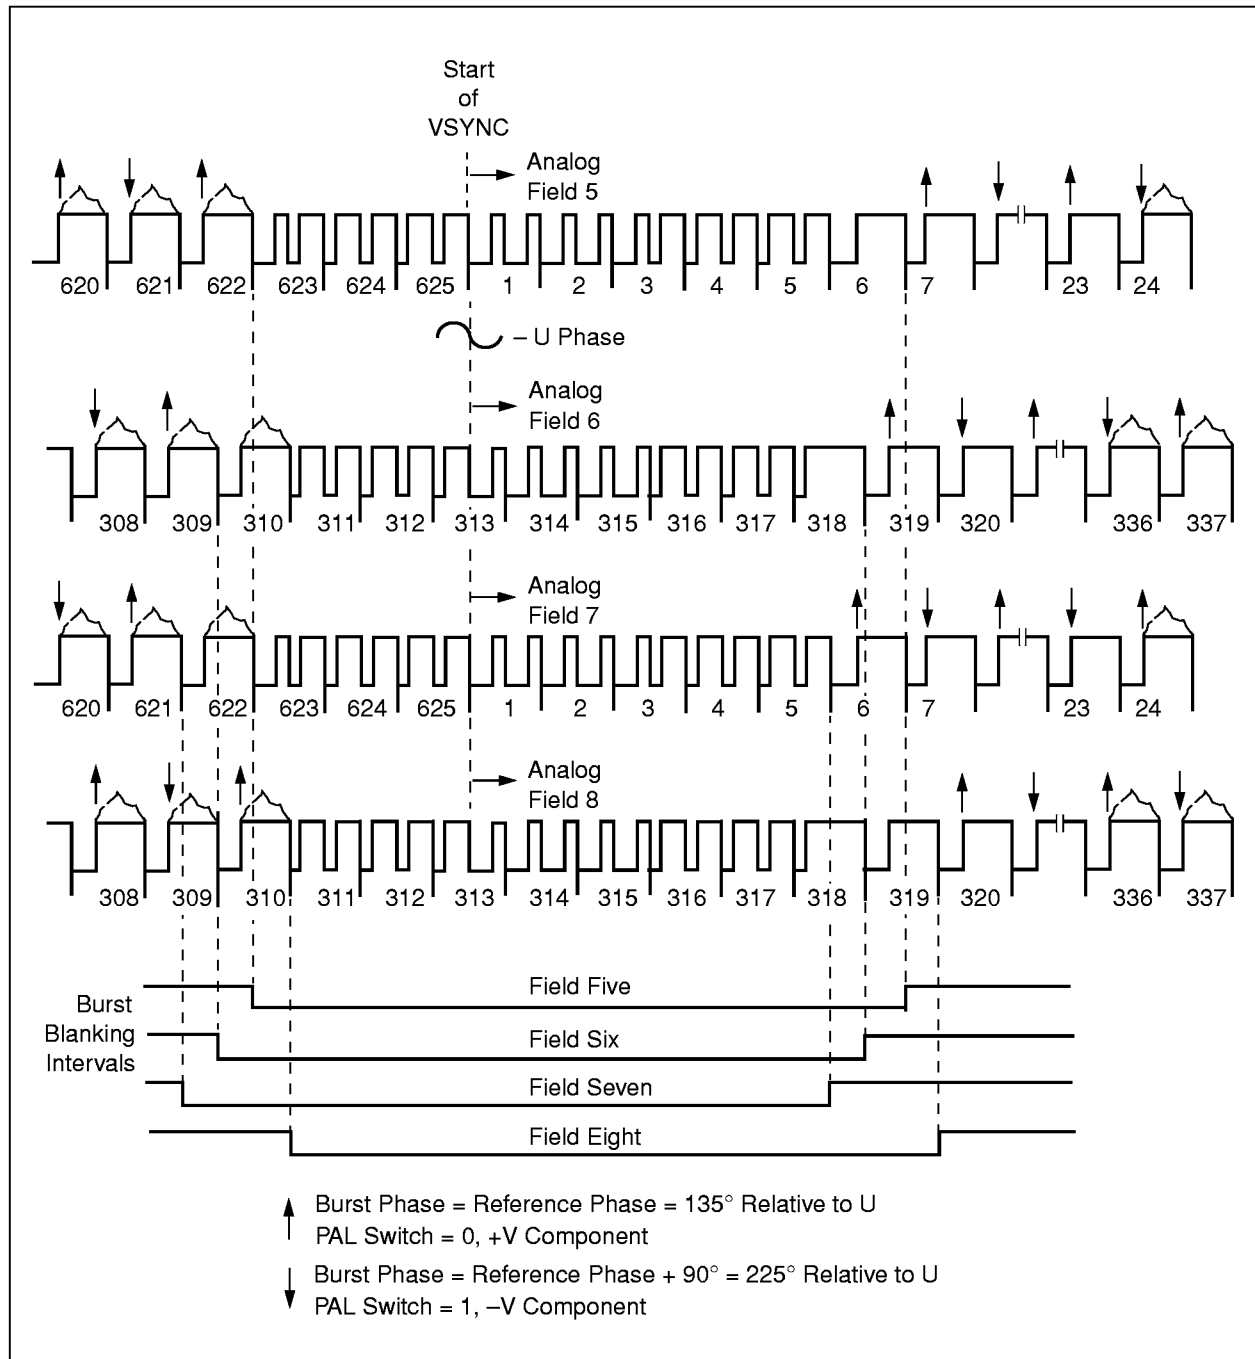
Start of VSYNC

Analog Field 5

620 621 622 623 624 625 1 2 3 4 5 6 7 23 24

– U Phase

Analog Field 6

308 309 310 311 312 313 314 315 316 317 318 319 320 336 337

Analog Field 7

620 621 622 623 624 625 1 2 3 4 5 6 7 23 24

Analog Field 8

308 309 310 311 312 313 314 315 316 317 318 319 320 336 337

Burst Blanking Intervals

Field Five

Field Six

Field Seven

Field Eight

Burst Phase = Reference Phase = 135° Relative to U
PAL Switch = 0, +V Component

Burst Phase = Reference Phase + 90° = 225° Relative to U
PAL Switch = 1, –V Component